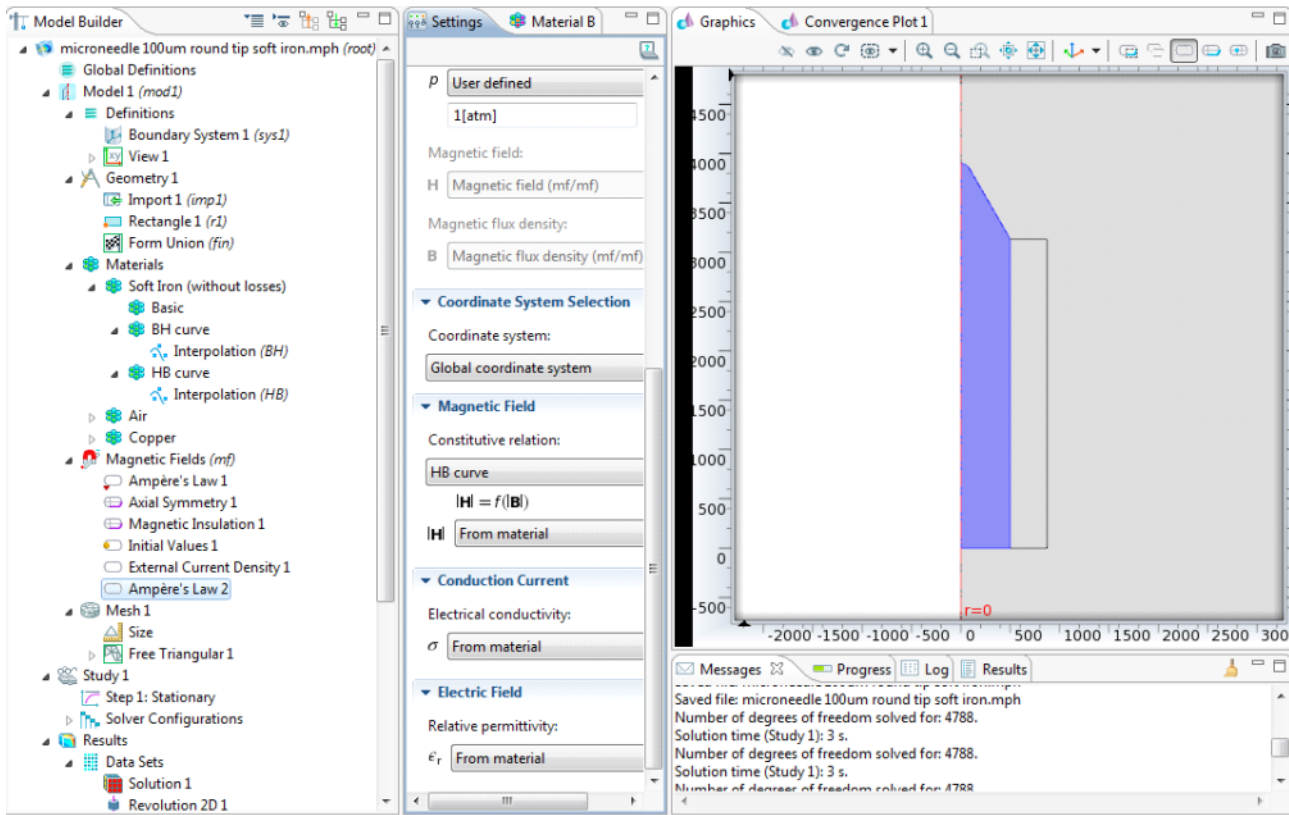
Model Builder

microneedle 100um round tip soft iron.mph (root)
Global Definitions
Model 1 (mod1)
Definitions
Boundary System 1 (sys1)
View 1
Geometry 1
Import 1 (imp1)
Rectangle 1 (r1)
Form Union (fin)
Materials
Soft Iron (without losses)
Basic
BH curve
Interpolation (BH)
HB curve
Interpolation (HB)
Air
Copper
Magnetic Fields (mf)
Ampère's Law 1
Axial Symmetry 1
Magnetic Insulation 1
Initial Values 1
External Current Density 1
Ampère's Law 2
Mesh 1
Size
Free Triangular 1
Study 1
Step 1: Stationary
Solver Configurations
Results
Data Sets
Solution 1
Revolution 2D 1

Settings | Material B

$p$ User defined
1[atm]
Magnetic field:
H Magnetic field (mf/mf)
Magnetic flux density:
B Magnetic flux density (mf/mf)

Coordinate System Selection
Coordinate system:
Global coordinate system

Magnetic Field
Constitutive relation:
HB curve
$|\mathbf{H}| = f(|\mathbf{B}|)$
$|\mathbf{H}|$ From material

Conduction Current
Electrical conductivity:
$\sigma$ From material

Electric Field
Relative permittivity:
$\epsilon_r$ From material

Graphics | Convergence Plot 1

4500
4000
3500
3000
2500
2000
1500
1000
500
0
-500
r=0
-2000 -1500 -1000 -500 0 500 1000 1500 2000 2500 300

Messages | Progress | Log | Results

Saved file: microneedle 100um round tip soft iron.mph
Number of degrees of freedom solved for: 4788.
Solution time (Study 1): 3 s.
Number of degrees of freedom solved for: 4788.
Solution time (Study 1): 3 s.
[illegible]